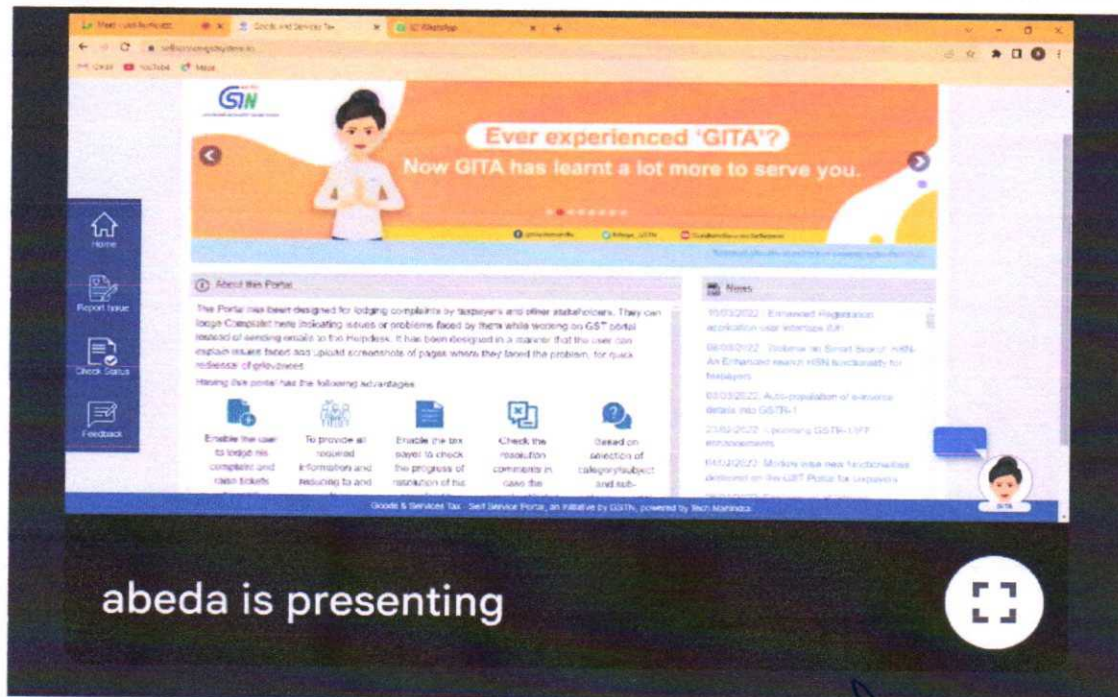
Goods and Services Tax

GSTN

Ever experienced 'GITA'?
Now GITA has learnt a lot more to serve you.

Home
Report Issue
Check Status
Feedback

About this Portal

The Portal has been designed for lodging complaints by taxpayers and other stakeholders. They can lodge Complaint here indicating issues or problems faced by them while working on GST portal instead of sending emails to the Helpdesk. It has been designed in a manner that the user can explain issues faced and upload screenshots of pages where they faced the problem, for quick redressal of grievances.

Having this portal has the following advantages

Enable the user to lodge his complaint and raise tickets
To provide all required information and reducing to and
Enable the tax payer to check the progress of resolution of his
Check the resolution comments in case the
Based on selection of category/subject and sub-

News

15/03/2022: Enhanced Registration application user interface (UI)
08/03/2022: Webinar on Smart Search HSN: An Enhanced search HSN functionality for taxpayers
03/03/2022: Auto-population of e-invoice details into GSTR-1
23/02/2022: Upcoming GSTR-1/IFF enhancements
04/02/2022: Modus new functionalities delivered on the GST Portal for taxpayers

GITA

Goods & Services Tax - Self Service Portal, an initiative by GSTN, powered by Tech Mahindra

abeda is presenting